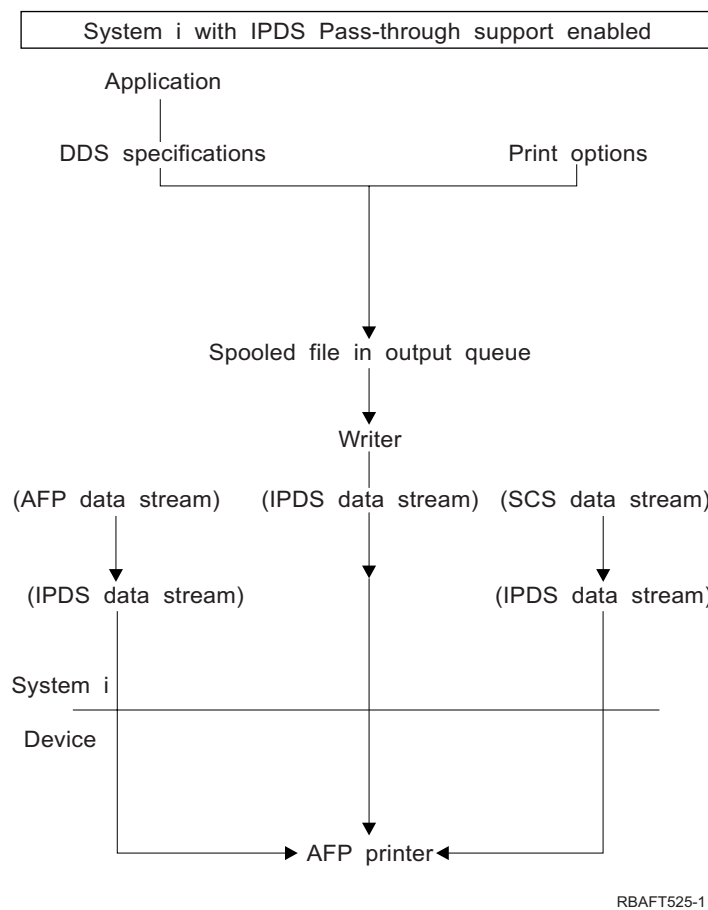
System i with IPDS Pass-through support enabled

Application

DDS specifications

Print options

Spooled file in output queue

Writer

(AFP data stream)

(IPDS data stream)

(SCS data stream)

(IPDS data stream)

(IPDS data stream)

System i

Device

AFP printer

RBAFT525-1